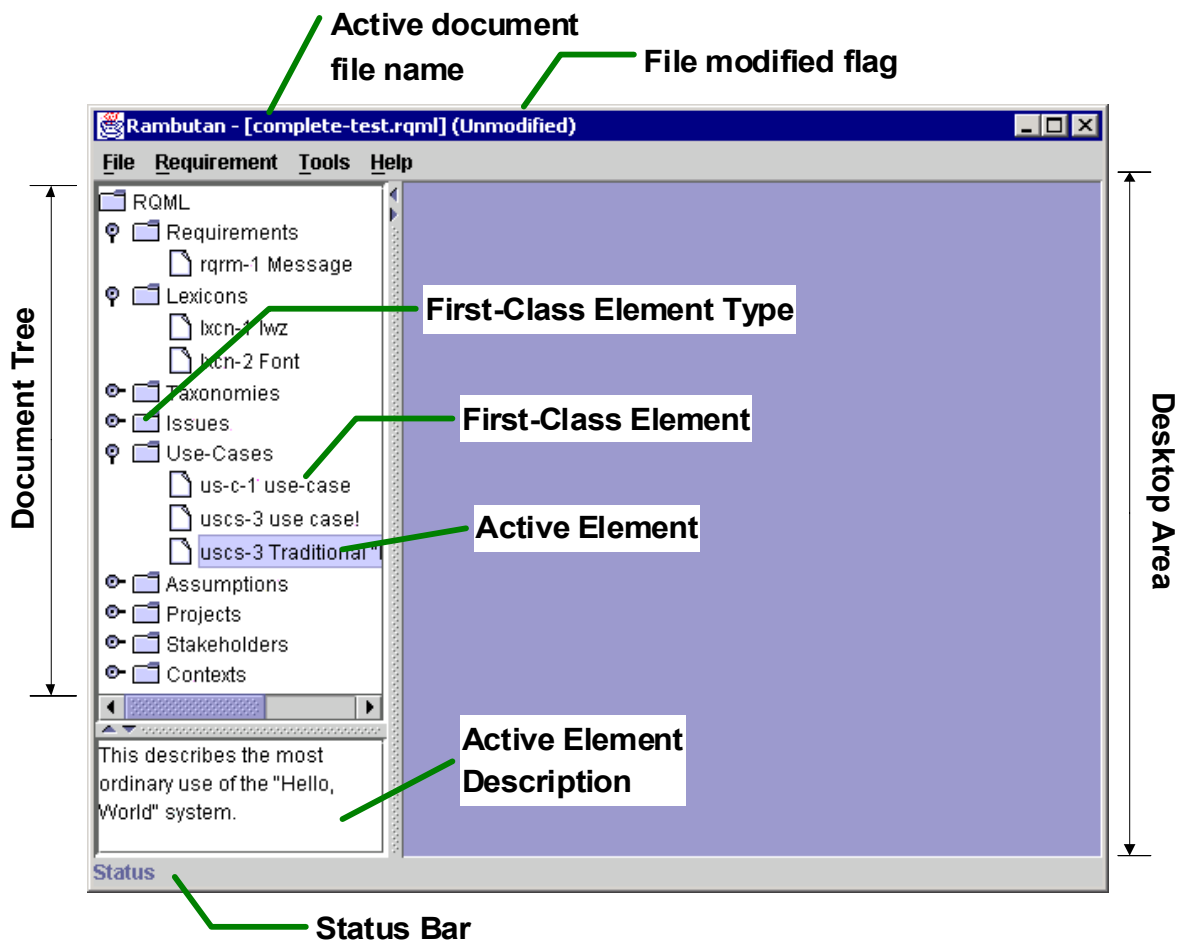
Active document file name

File modified flag

Rambutan - [complete-test.rqml] (Unmodified)

File Requirement Tools Help

Document Tree

RQML
Requirements
rqrm-1 Message
Lexicons
lxcn-1 lwz
lxcn-2 Font
Taxonomies
Issues
Use-Cases
us-c-1 use-case
uscs-3 use case!
uscs-3 Traditional "I
Assumptions
Projects
Stakeholders
Contexts

First-Class Element Type

First-Class Element

Active Element

This describes the most ordinary use of the "Hello, World" system.

Active Element Description

Desktop Area

Status

Status Bar